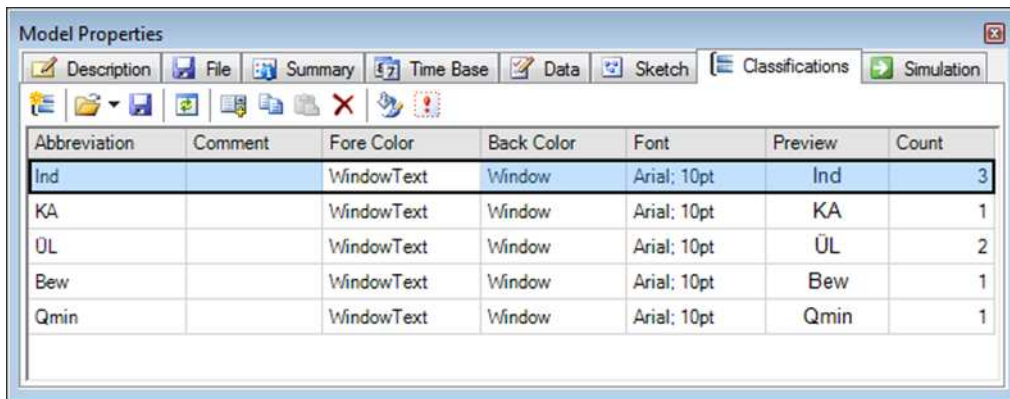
Model Properties

Description | File | Summary | Time Base | Data | Sketch | Classifications | Simulation

| Abbreviation | Comment | Fore Color | Back Color | Font | Preview | Count |
|---|---|---|---|---|---|---|
| Ind | | WindowText | Window | Arial; 10pt | Ind | 3 |
| KA | | WindowText | Window | Arial; 10pt | KA | 1 |
| ÜL | | WindowText | Window | Arial; 10pt | ÜL | 2 |
| Bew | | WindowText | Window | Arial; 10pt | Bew | 1 |
| Qmin | | WindowText | Window | Arial; 10pt | Qmin | 1 |